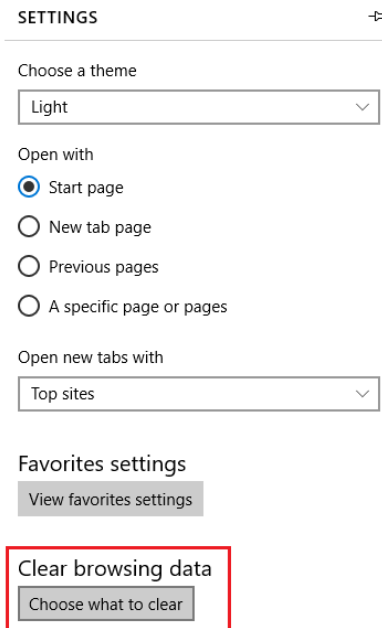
SETTINGS

Choose a theme

Light

Open with

Start page

New tab page

Previous pages

A specific page or pages

Open new tabs with

Top sites

Favorites settings

View favorites settings

Clear browsing data

Choose what to clear